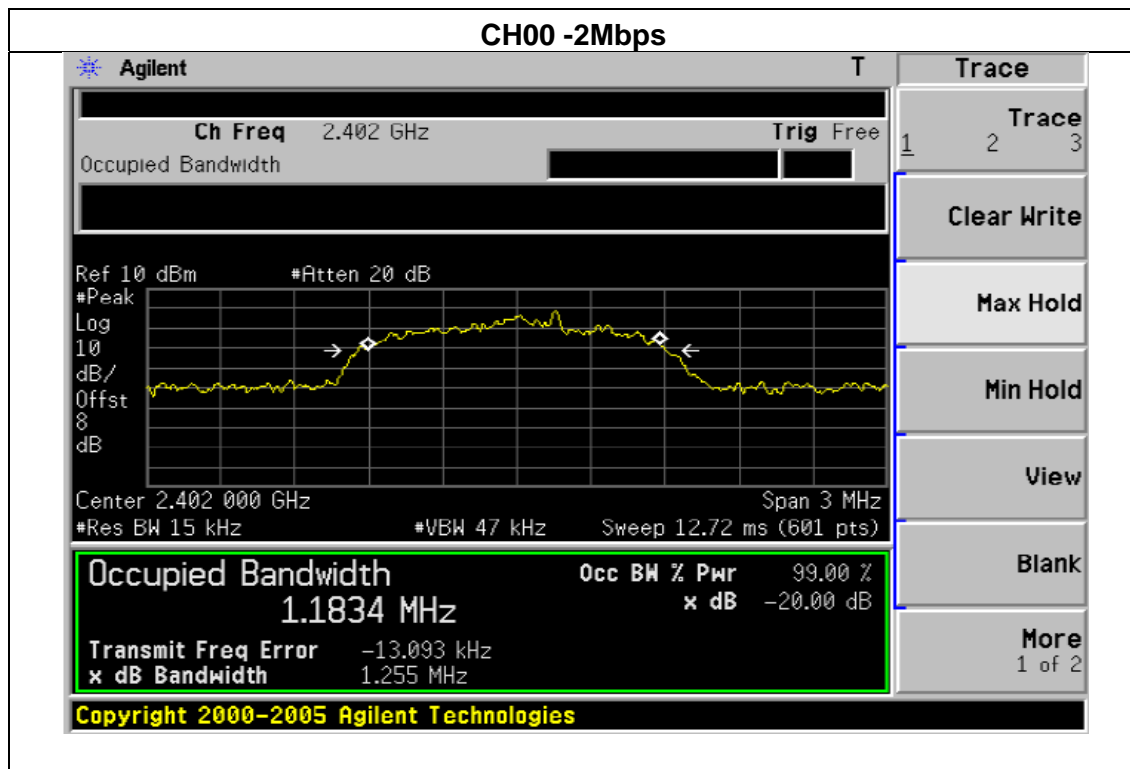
CH00 -2Mbps

Agilent T

Ch Freq 2.402 GHz Trig Free
Occupied Bandwidth

Ref 10 dBm #Atten 20 dB
#Peak
Log
10
dB/
Offst
8
dB

Center 2.402 000 GHz Span 3 MHz
#Res BW 15 kHz #VBW 47 kHz Sweep 12.72 ms (601 pts)

Occupied Bandwidth
1.1834 MHz
Occ BW % Pwr 99.00 %
x dB −20.00 dB

Transmit Freq Error −13.093 kHz
x dB Bandwidth 1.255 MHz

Copyright 2000-2005 Agilent Technologies

Trace
Trace
1 2 3
Clear Write
Max Hold
Min Hold
View
Blank
More
1 of 2